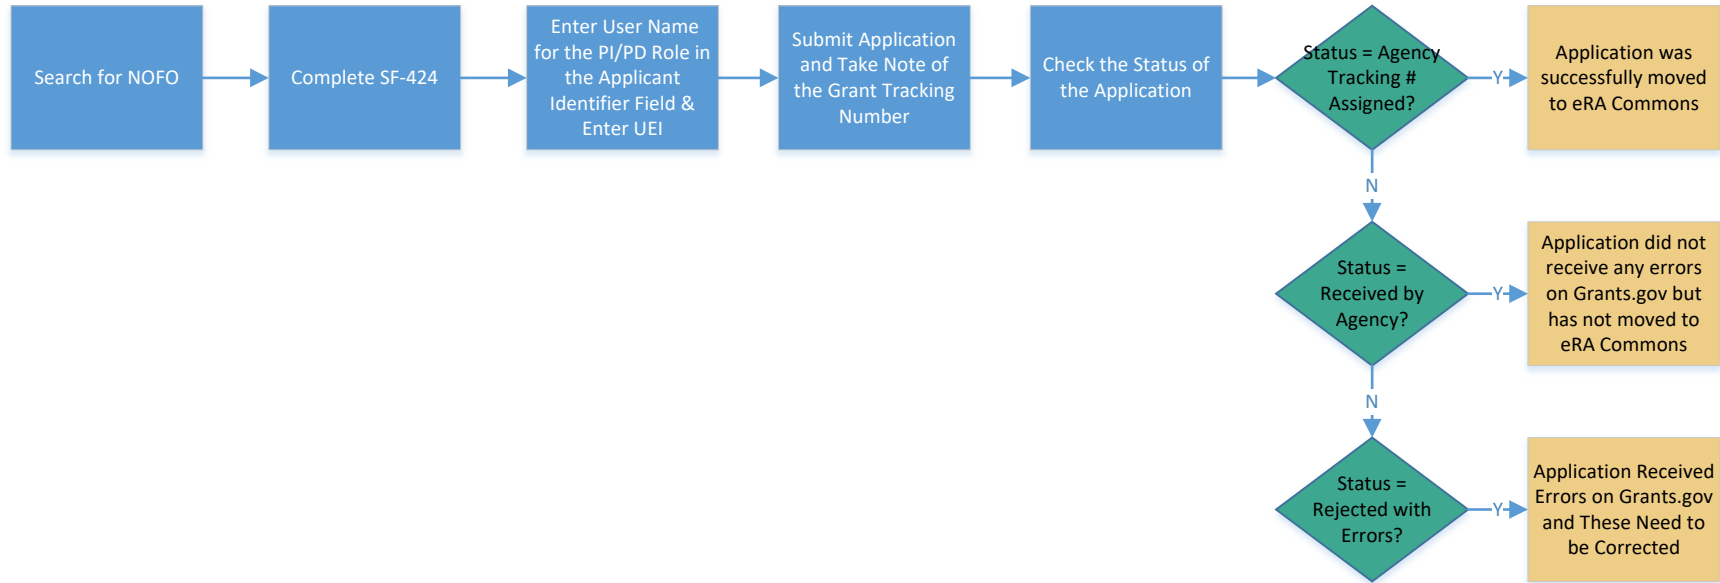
Search for NOFO

Complete SF-424

Enter User Name for the PI/PD Role in the Applicant Identifier Field & Enter UEI

Submit Application and Take Note of the Grant Tracking Number

Check the Status of the Application

Status = Agency Tracking # Assigned?

Y

Application was successfully moved to eRA Commons

N

Status = Received by Agency?

Y

Application did not receive any errors on Grants.gov but has not moved to eRA Commons

N

Status = Rejected with Errors?

Y

Application Received Errors on Grants.gov and These Need to be Corrected